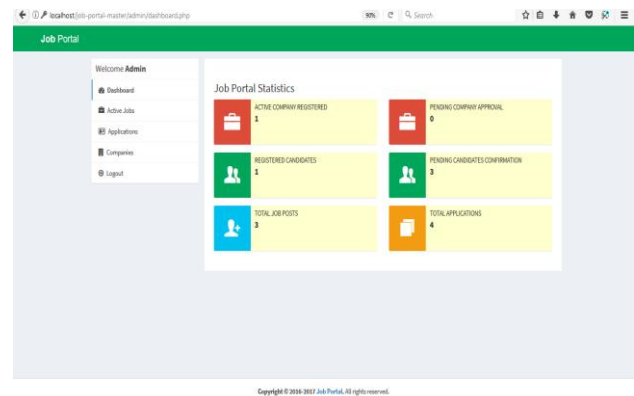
localhost/job-portal-master/admin/dashboard.php

90%

Search

Job Portal

Welcome Admin

Dashboard

Active Jobs

Applications

Companies

Logout

Job Portal Statistics

ACTIVE COMPANY REGISTERED
1

PENDING COMPANY APPROVAL
0

REGISTERED CANDIDATES
1

PENDING CANDIDATES CONFIRMATION
3

TOTAL JOB POSTS
3

TOTAL APPLICATIONS
4

Copyright © 2016-2017 Job Portal. All rights reserved.